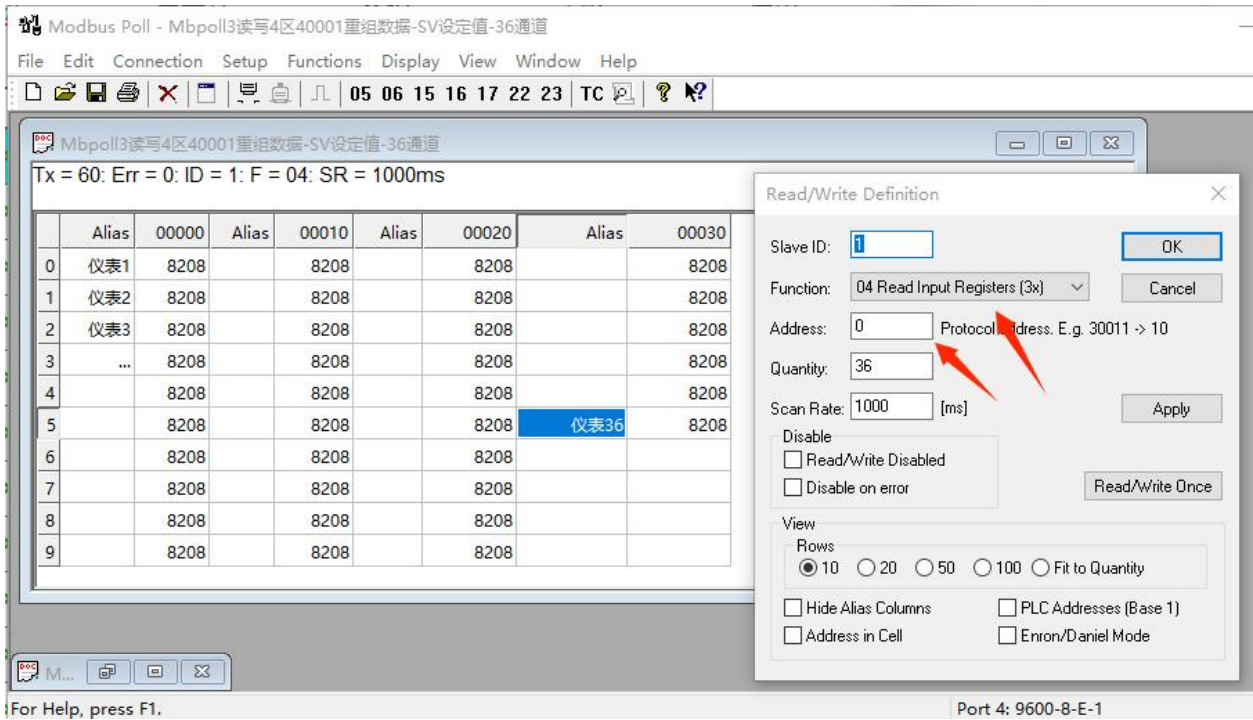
Modbus Poll - Mbpoll3读写4区40001重组数据-SV设定值-36通道

File Edit Connection Setup Functions Display View Window Help

05 06 15 16 17 22 23 TC

Mbpoll3读写4区40001重组数据-SV设定值-36通道

Tx = 60: Err = 0: ID = 1: F = 04: SR = 1000ms

| | Alias | 00000 | Alias | 00010 | Alias | 00020 | Alias | 00030 |
|---|---|---|---|---|---|---|---|---|
| 0 | 仪表1 | 8208 | | 8208 | | 8208 | | 8208 |
| 1 | 仪表2 | 8208 | | 8208 | | 8208 | | 8208 |
| 2 | 仪表3 | 8208 | | 8208 | | 8208 | | 8208 |
| 3 | ... | 8208 | | 8208 | | 8208 | | 8208 |
| 4 | | 8208 | | 8208 | | 8208 | | 8208 |
| 5 | | 8208 | | 8208 | | 8208 | 仪表36 | 8208 |
| 6 | | 8208 | | 8208 | | 8208 | | |
| 7 | | 8208 | | 8208 | | 8208 | | |
| 8 | | 8208 | | 8208 | | 8208 | | |
| 9 | | 8208 | | 8208 | | 8208 | | |

Read/Write Definition

Slave ID: 1
OK
Function: 04 Read Input Registers (3x)
Cancel
Address: 0 Protocol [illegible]ddress. E.g. 30011 -> 10
Quantity: 36
Scan Rate: 1000 [ms]
Apply
Disable
Read/Write Disabled
Disable on error
Read/Write Once
View
Rows
10 20 50 100 Fit to Quantity
Hide Alias Columns
PLC Addresses (Base 1)
Address in Cell
Enron/Daniel Mode

M...

For Help, press F1.

Port 4: 9600-8-E-1